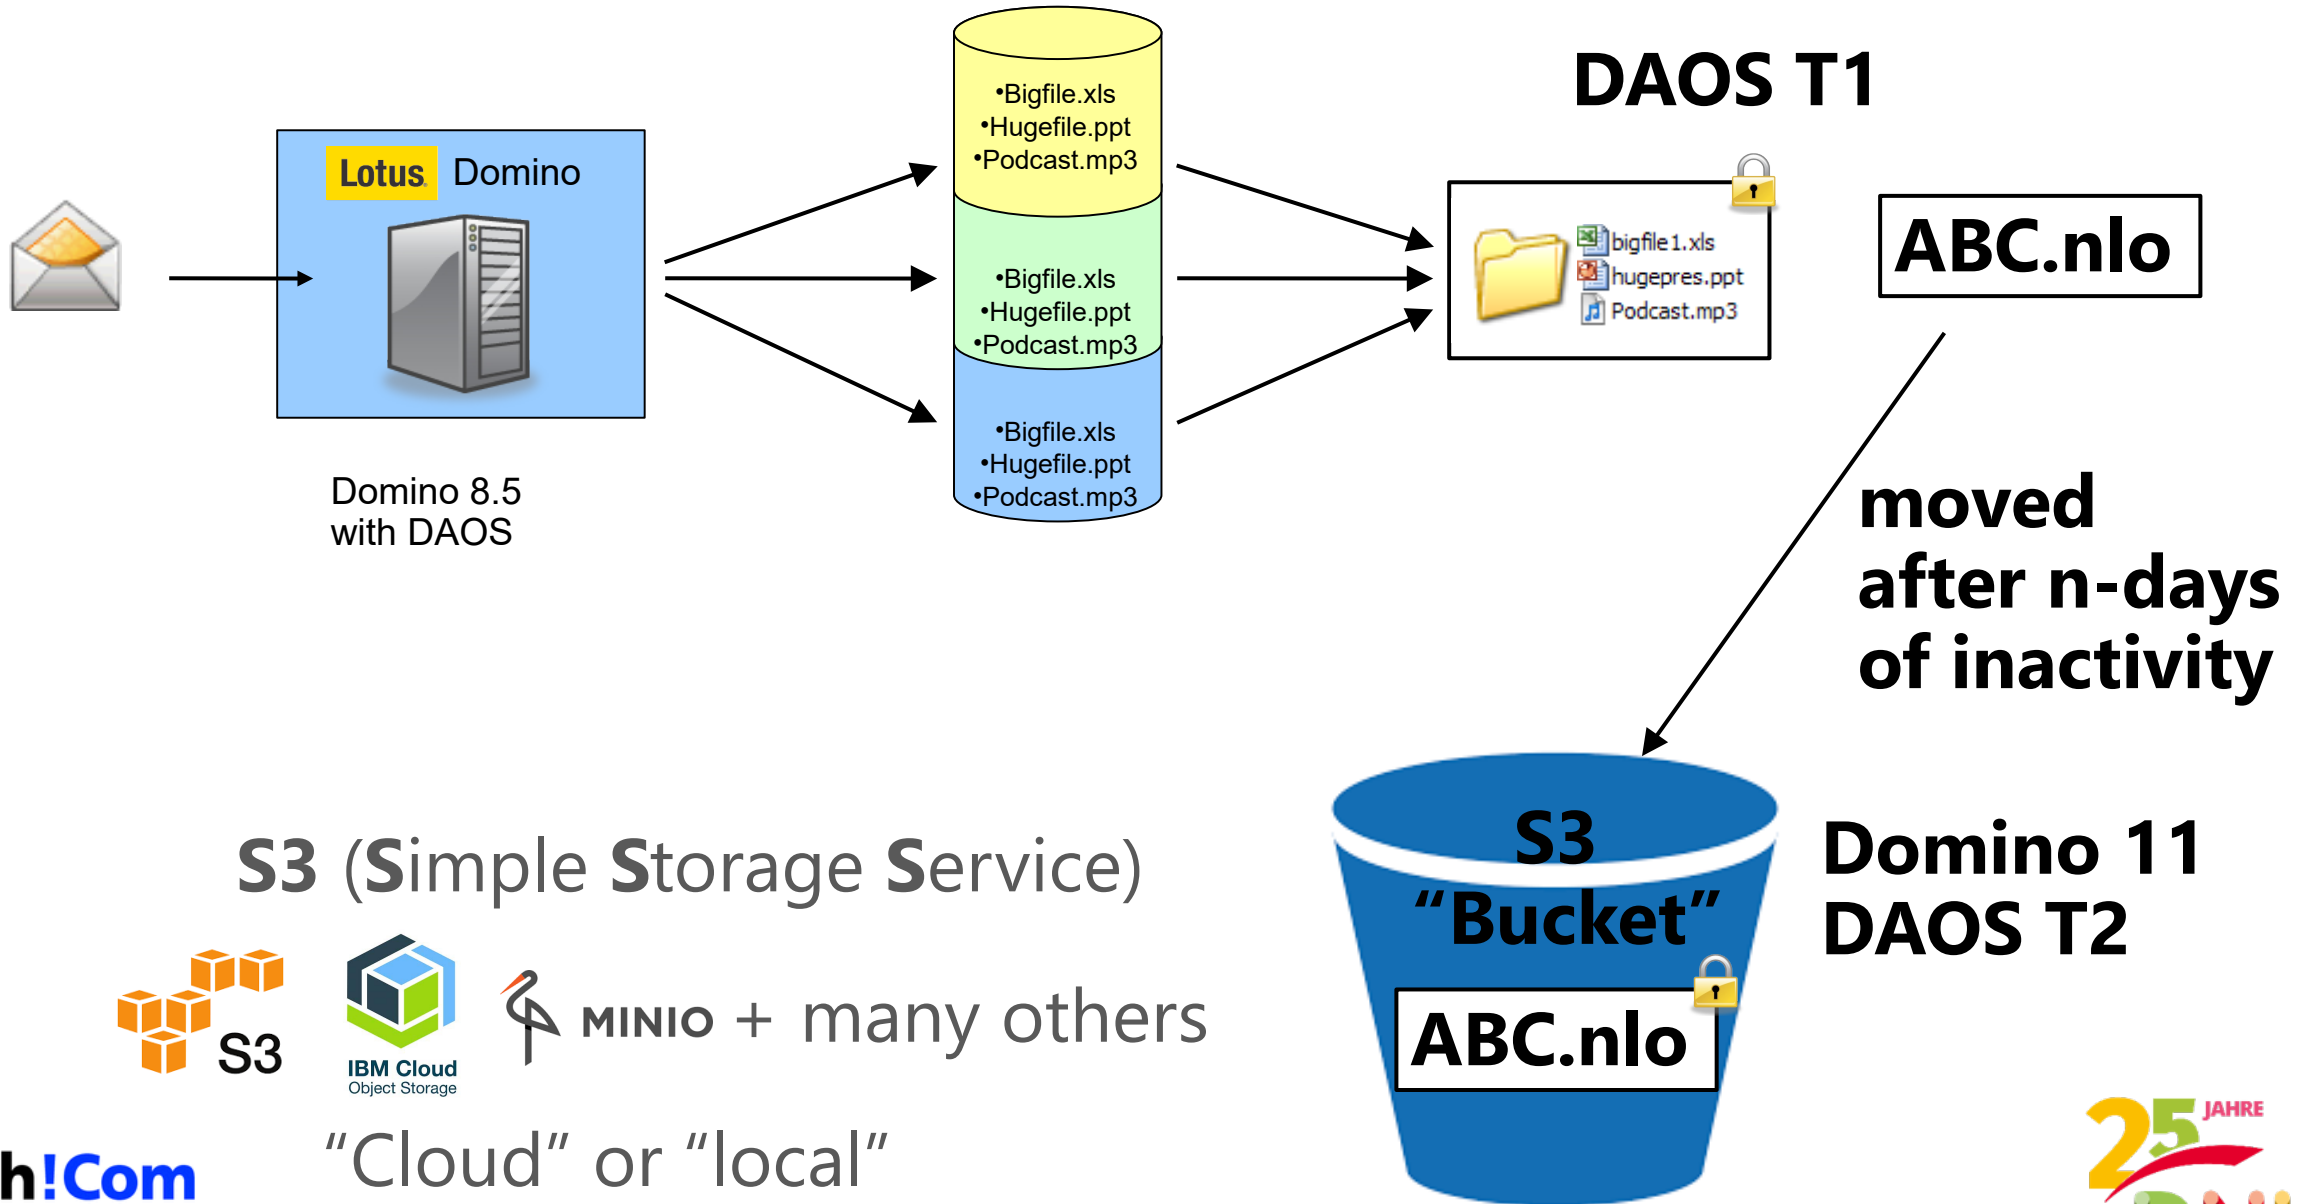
Lotus Domino

Domino 8.5
with DAOS

•Bigfile.xls
•Hugefile.ppt
•Podcast.mp3

•Bigfile.xls
•Hugefile.ppt
•Podcast.mp3

•Bigfile.xls
•Hugefile.ppt
•Podcast.mp3

DAOS T1

bigfile1.xls
hugepres.ppt
Podcast.mp3

ABC.nlo

moved after n-days of inactivity

S3 "Bucket"

ABC.nlo

Domino 11
DAOS T2

S3 (Simple Storage Service)

S3

IBM Cloud
Object Storage

MINIO + many others

"Cloud" or "local"

h!Com

25 JAHRE